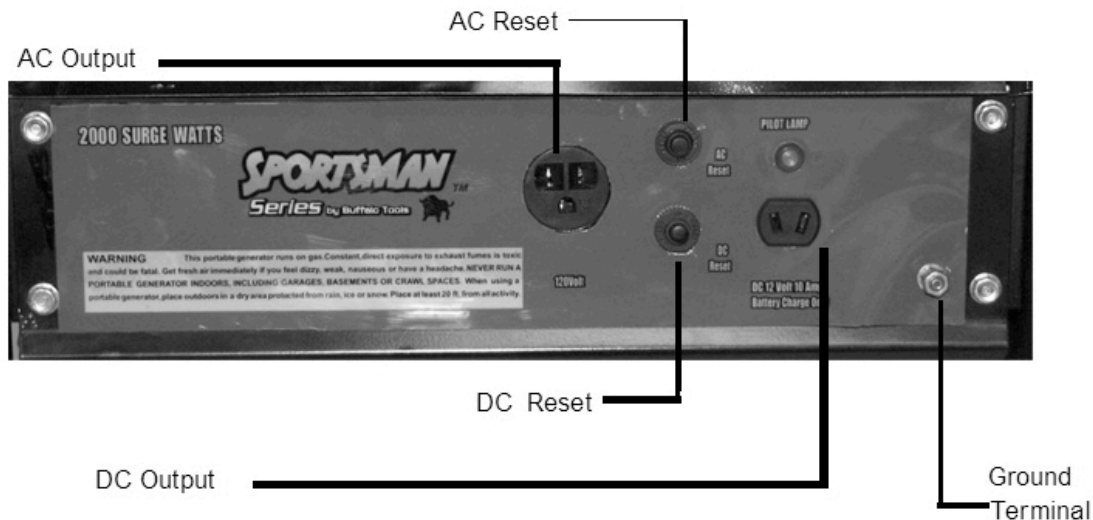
AC Reset

AC Output

2000 SURGE WATTS

SPORTSMAN™

Series by Buffalo Tools

AC Reset

PILOT LAMP

DC Reset

WARNING This portable generator runs on gas.Constant,direct exposure to exhaust fumes is toxic and could be fatal. Get fresh air immediately if you feel dizzy, weak, nauseous or have a headache.NEVER RUN A PORTABLE GENERATOR INDOORS, INCLUDING GARAGES, BASEMENTS OR CRAWL SPACES. When using a portable generator, place outdoors in a dry area protected from rain, ice or snow. Place at least 20 ft. from all activity.

120Volt

DC 12 Volt 10 Am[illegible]
Battery Charge On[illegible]

DC Reset

DC Output

Ground Terminal